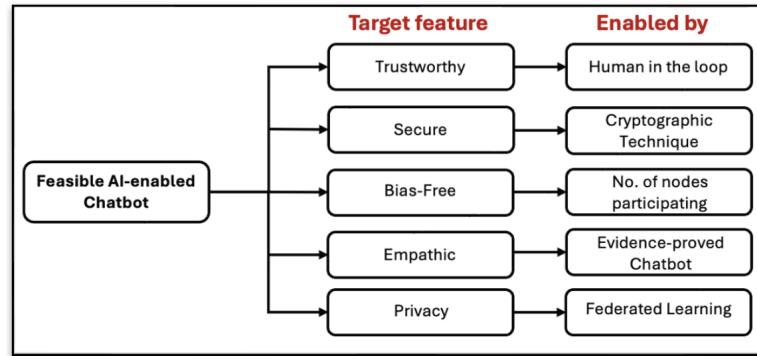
Target feature

Enabled by

Feasible AI-enabled Chatbot

Trustworthy

Human in the loop

Secure

Cryptographic Technique

Bias-Free

No. of nodes participating

Empathic

Evidence-proved Chatbot

Privacy

Federated Learning